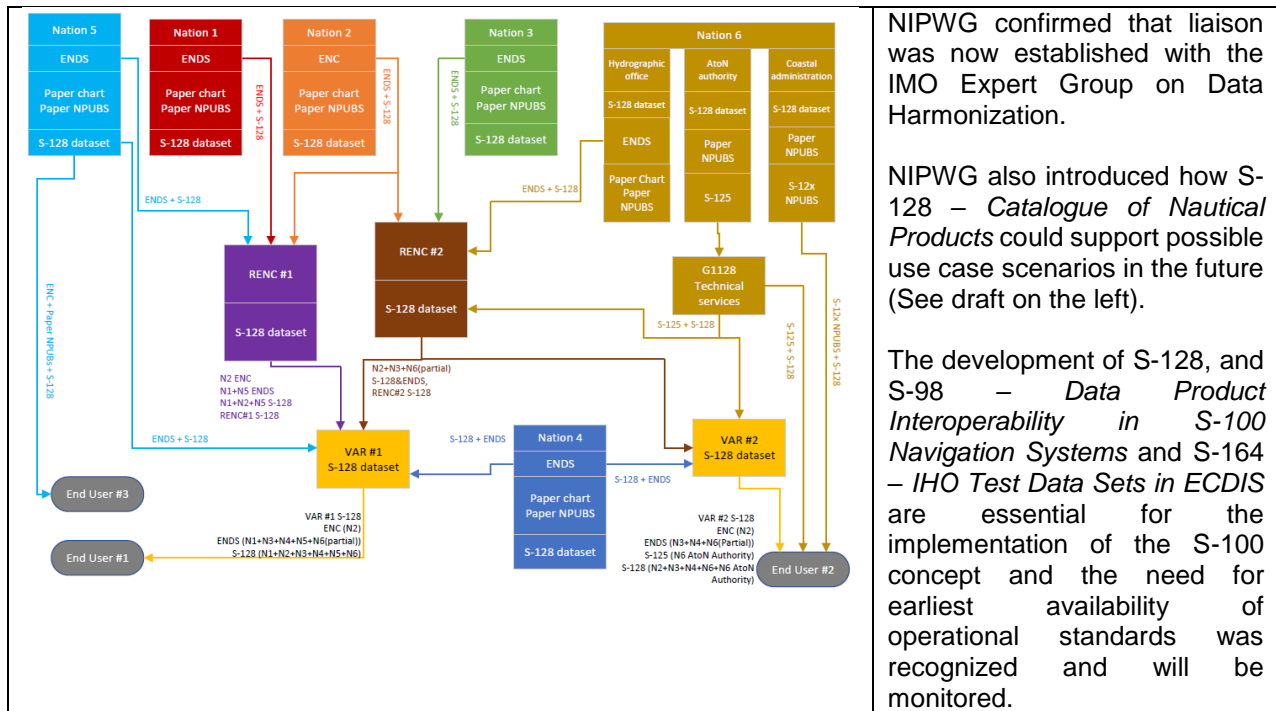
Nation 5
ENDS
Paper chart
Paper NPUBS
S-128 dataset

Nation 1
ENDS
Paper chart
Paper NPUBS
S-128 dataset

ENDS + S-128

Nation 2
ENC
Paper chart
Paper NPUBS
S-128 dataset

ENDS + S-128

Nation 3
ENDS
Paper chart
Paper NPUBS
S-128 dataset

ENDS + S-128

Nation 6
Hydrographic office
S-128 dataset
ENDS
Paper Chart Paper NPUBS
AtoN authority
S-128 dataset
Paper NPUBS
S-125
Coastal administration
S-128 dataset
Paper NPUBS
S-12x NPUBS

ENDS + S-128

ENDS + S-128

RENC #1
S-128 dataset

RENC #2
S-128 dataset

G1128 Technical services

S-125 + S-128

S-125 + S-128

S-12x NPUBS + S-128

ENC + Paper NPUBs + S-128

N2 ENC
N1+N5 ENDS
N1+N2+N5 S-128
RENC#1 S-128

N2+N3+N6(partial)
S-128&ENDS,
RENC#2 S-128

ENDS + S-128

VAR #1
S-128 dataset

S-128 + ENDS

Nation 4
ENDS
Paper chart
Paper NPUBS
S-128 dataset

S-128 + ENDS

VAR #2
S-128 dataset

End User #3

End User #1

VAR #1 S-128
ENC (N2)
ENDS (N1+N3+N4+N5+N6(partial))
S-128 (N1+N2+N3+N4+N5+N6)

VAR #2 S-128
ENC (N2)
ENDS (N3+N4+N6(Partial))
S-125 (N6 AtoN Authority)
S-128 (N2+N3+N4+N6+N6 AtoN Authority)

End User #2

NIPWG confirmed that liaison was now established with the IMO Expert Group on Data Harmonization.

NIPWG also introduced how S-128 – Catalogue of Nautical Products could support possible use case scenarios in the future (See draft on the left).

The development of S-128, and S-98 – Data Product Interoperability in S-100 Navigation Systems and S-164 – IHO Test Data Sets in ECDIS are essential for the implementation of the S-100 concept and the need for earliest availability of operational standards was recognized and will be monitored.